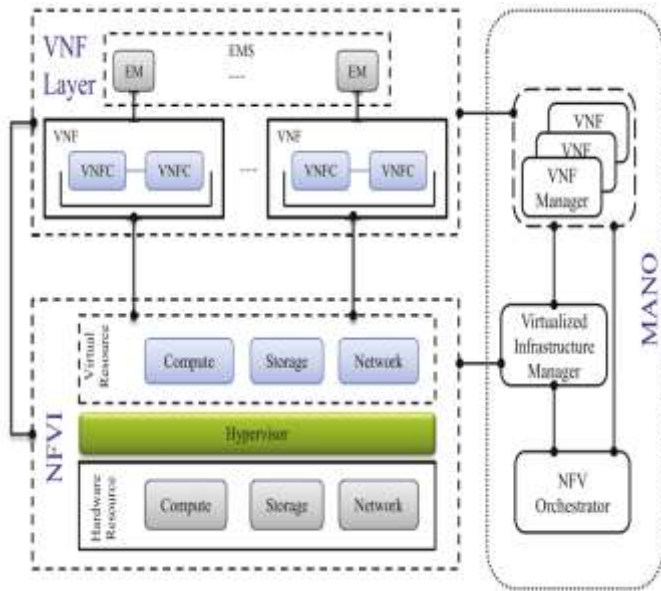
VNF Layer

EMS

EM

....

EM

VNF

VNFC

VNFC

....

VNF

VNFC

VNFC

VNF

VNF

VNF Manager

MANO

Virtual Resource

Compute

Storage

Network

Virtualized Infrastructure Manager

NFVI

Hypervisor

Hardware Resource

Compute

Storage

Network

NFV Orchestrator